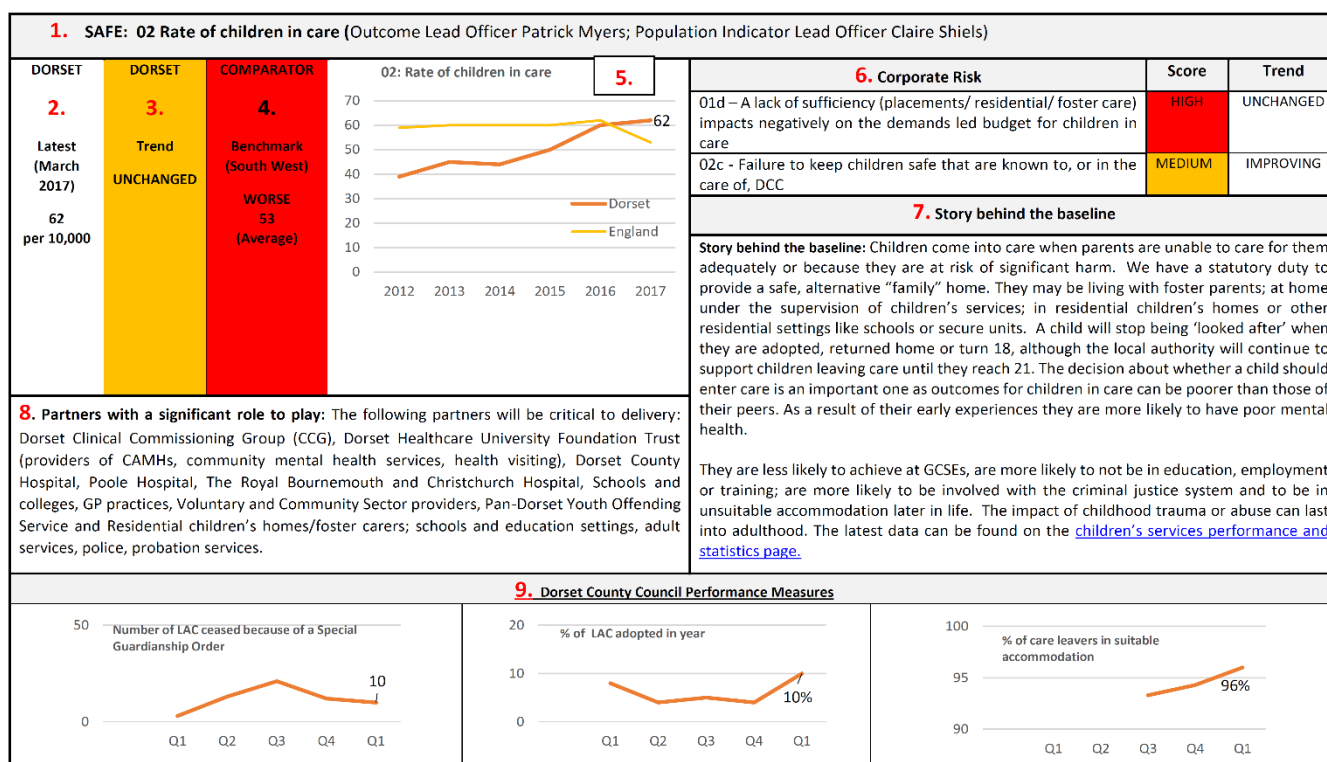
1. SAFE: 02 Rate of children in care (Outcome Lead Officer Patrick Myers; Population Indicator Lead Officer Claire Shiels)

| DORSET | DORSET | COMPARATOR |
|---|---|---|
| 2. | 3. | 4. |
| Latest (March 2017) | Trend | Benchmark (South West) |
| 62 per 10,000 | UNCHANGED | WORSE 53 (Average) |

02: Rate of children in care

5.

70
60
50
40
30
20
10
0
2012 2013 2014 2015 2016 2017
62
Dorset
England

| 6. Corporate Risk | Score | Trend |
|---|---|---|
| 01d – A lack of sufficiency (placements/ residential/ foster care) impacts negatively on the demands led budget for children in care | HIGH | UNCHANGED |
| 02c - Failure to keep children safe that are known to, or in the care of, DCC | MEDIUM | IMPROVING |

7. Story behind the baseline

Story behind the baseline: Children come into care when parents are unable to care for them adequately or because they are at risk of significant harm. We have a statutory duty to provide a safe, alternative "family" home. They may be living with foster parents; at home under the supervision of children's services; in residential children's homes or other residential settings like schools or secure units. A child will stop being 'looked after' when they are adopted, returned home or turn 18, although the local authority will continue to support children leaving care until they reach 21. The decision about whether a child should enter care is an important one as outcomes for children in care can be poorer than those of their peers. As a result of their early experiences they are more likely to have poor mental health.

They are less likely to achieve at GCSEs, are more likely to not be in education, employment or training; are more likely to be involved with the criminal justice system and to be in unsuitable accommodation later in life. The impact of childhood trauma or abuse can last into adulthood. The latest data can be found on the children's services performance and statistics page.

8. Partners with a significant role to play: The following partners will be critical to delivery: Dorset Clinical Commissioning Group (CCG), Dorset Healthcare University Foundation Trust (providers of CAMHs, community mental health services, health visiting), Dorset County Hospital, Poole Hospital, The Royal Bournemouth and Christchurch Hospital, Schools and colleges, GP practices, Voluntary and Community Sector providers, Pan-Dorset Youth Offending Service and Residential children's homes/foster carers; schools and education settings, adult services, police, probation services.

9. Dorset County Council Performance Measures

50
Number of LAC ceased because of a Special Guardianship Order
10
0
Q1 Q2 Q3 Q4 Q1

20
% of LAC adopted in year
10
10%
0
Q1 Q2 Q3 Q4 Q1

100
% of care leavers in suitable accommodation
95
96%
90
Q1 Q2 Q3 Q4 Q1